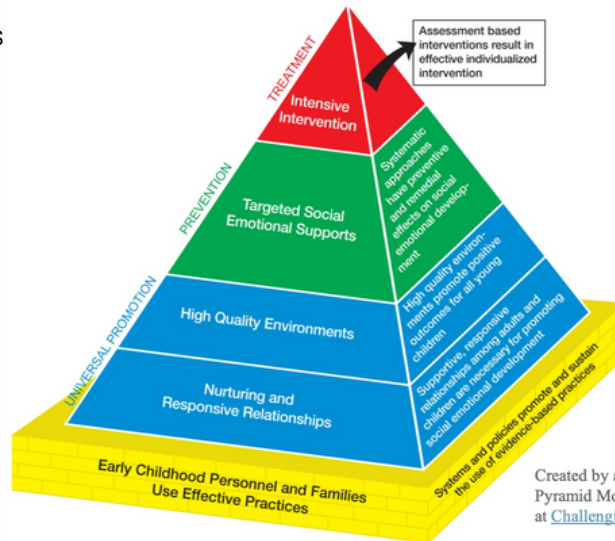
s

TREATMENT

Intensive Intervention

Assessment based interventions result in effective individualized intervention

PREVENTION

Targeted Social Emotional Supports

Systematic approaches have preventive and remedial effects on social emotional development

UNIVERSAL PROMOTION

High Quality Environments

High quality environments promote positive outcomes for all young children

Nurturing and Responsive Relationships

Supportive, responsive relationships among adults and children are necessary for promoting social emotional development

Early Childhood Personnel and Families Use Effective Practices

Systems and policies promote and sustain the use of evidence-based practices

Created by a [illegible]
Pyramid Mo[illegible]
at Challeng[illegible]